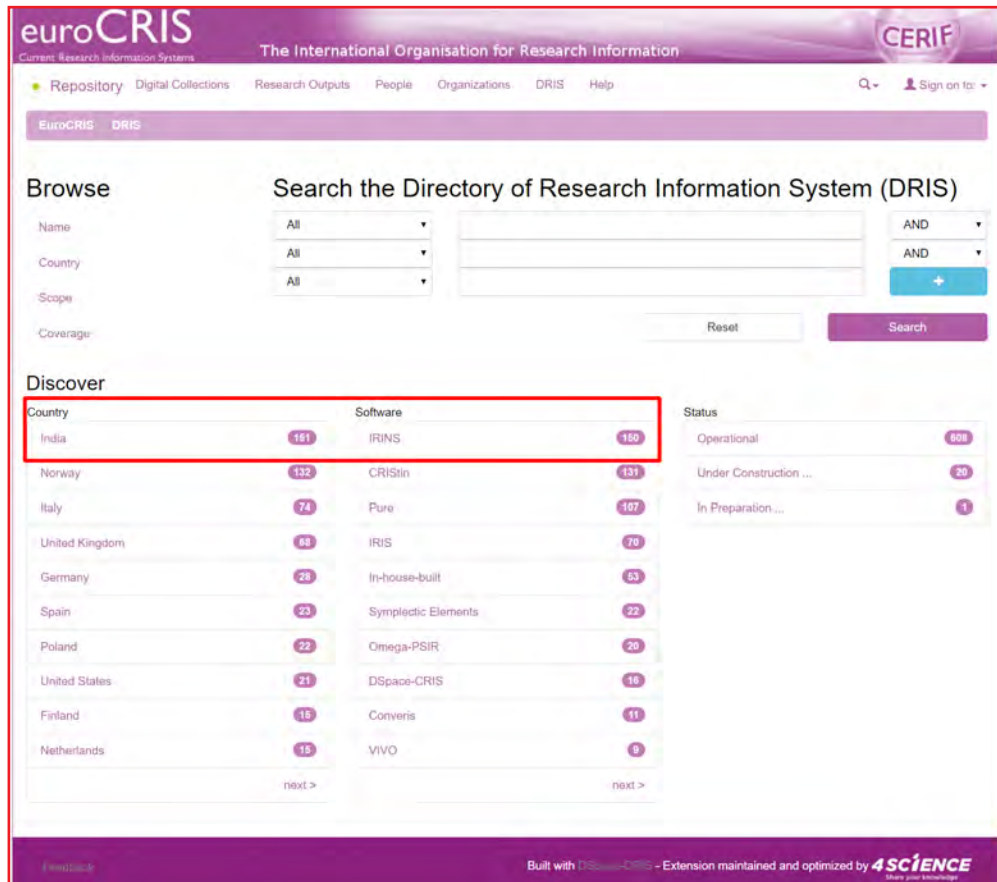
euroCRIS
Current Research Information Systems

The International Organisation for Research Information

CERIF

Repository Digital Collections Research Outputs People Organizations DRIS Help

Sign on to:

EuroCRIS DRIS

Browse

Name

Country

Scope

Coverage

Search the Directory of Research Information System (DRIS)

All
All
All

AND
AND
+

Reset
Search

Discover

| Country | | Software | | Status | |
|---|---|---|---|---|---|
| India | 161 | IRINS | 150 | Operational | 608 |
| Norway | 132 | CRIStin | 131 | Under Construction ... | 20 |
| Italy | 74 | Pure | 107 | In Preparation ... | 1 |
| United Kingdom | 68 | IRIS | 70 | | |
| Germany | 28 | In-house-built | 63 | | |
| Spain | 23 | Symplectic Elements | 22 | | |
| Poland | 22 | Omega-PSIR | 20 | | |
| United States | 21 | DSpace-CRIS | 16 | | |
| Finland | 15 | Converis | 11 | | |
| Netherlands | 15 | VIVO | 9 | | |
| next > | | next > | | | |

Feedback

Built with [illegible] - Extension maintained and optimized by 4SCIENCE
Share your knowledge